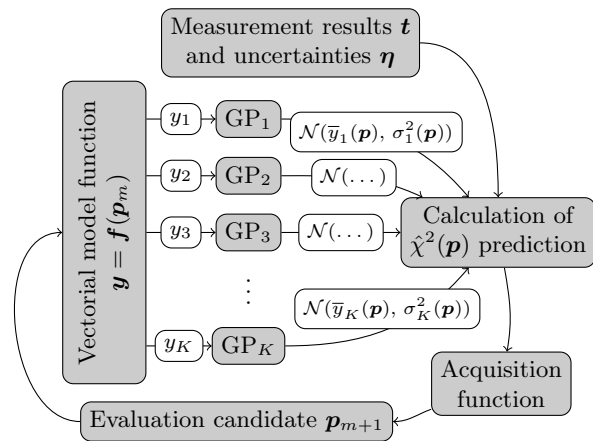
Measurement results $\boldsymbol{t}$ and uncertainties $\boldsymbol{\eta}$

Vectorial model function $\boldsymbol{y} = \boldsymbol{f}(\boldsymbol{p}_m)$

$y_1$ $\mathrm{GP}_1$ $\mathcal{N}(\overline{y}_1(\boldsymbol{p}),\, \sigma_1^2(\boldsymbol{p}))$

$y_2$ $\mathrm{GP}_2$ $\mathcal{N}(\dots)$

$y_3$ $\mathrm{GP}_3$ $\mathcal{N}(\dots)$

Calculation of $\hat{\chi}^2(\boldsymbol{p})$ prediction

$\vdots$

$\mathcal{N}(\overline{y}_K(\boldsymbol{p}),\, \sigma_K^2(\boldsymbol{p}))$

$y_K$ $\mathrm{GP}_K$

Acquisition function

Evaluation candidate $\boldsymbol{p}_{m+1}$